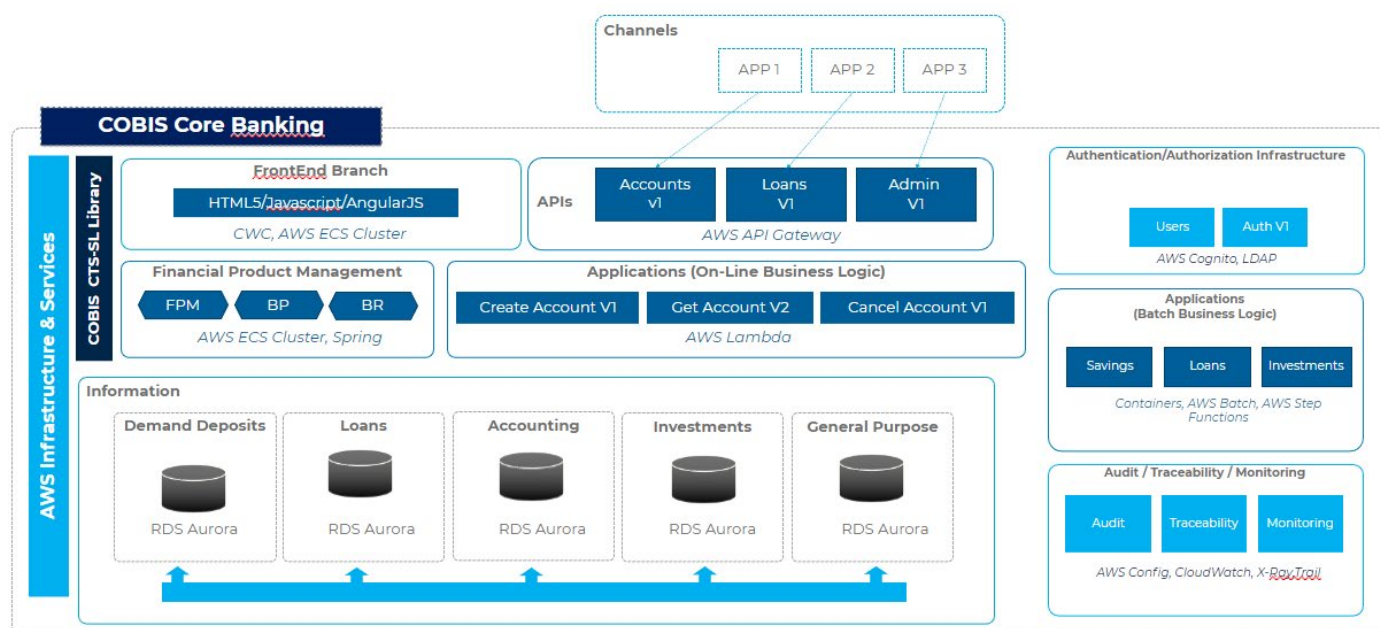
Channels

APP 1

APP 2

APP 3

COBIS Core Banking

AWS Infrastructure & Services

COBIS CTS-SL Library

FrontEnd Branch

HTML5/Javascript/AngularJS

CWC, AWS ECS Cluster

APIs

Accounts v1

Loans V1

Admin V1

AWS API Gateway

Financial Product Management

FPM

BP

BR

AWS ECS Cluster, Spring

Applications (On-Line Business Logic)

Create Account V1

Get Account V2

Cancel Account V1

AWS Lambda

Information

Demand Deposits

RDS Aurora

Loans

RDS Aurora

Accounting

RDS Aurora

Investments

RDS Aurora

General Purpose

RDS Aurora

Authentication/Authorization Infrastructure

Users

Auth V1

AWS Cognito, LDAP

Applications (Batch Business Logic)

Savings

Loans

Investments

Containers, AWS Batch, AWS Step Functions

Audit / Traceability / Monitoring

Audit

Traceability

Monitoring

AWS Config, CloudWatch, X-RayTrail